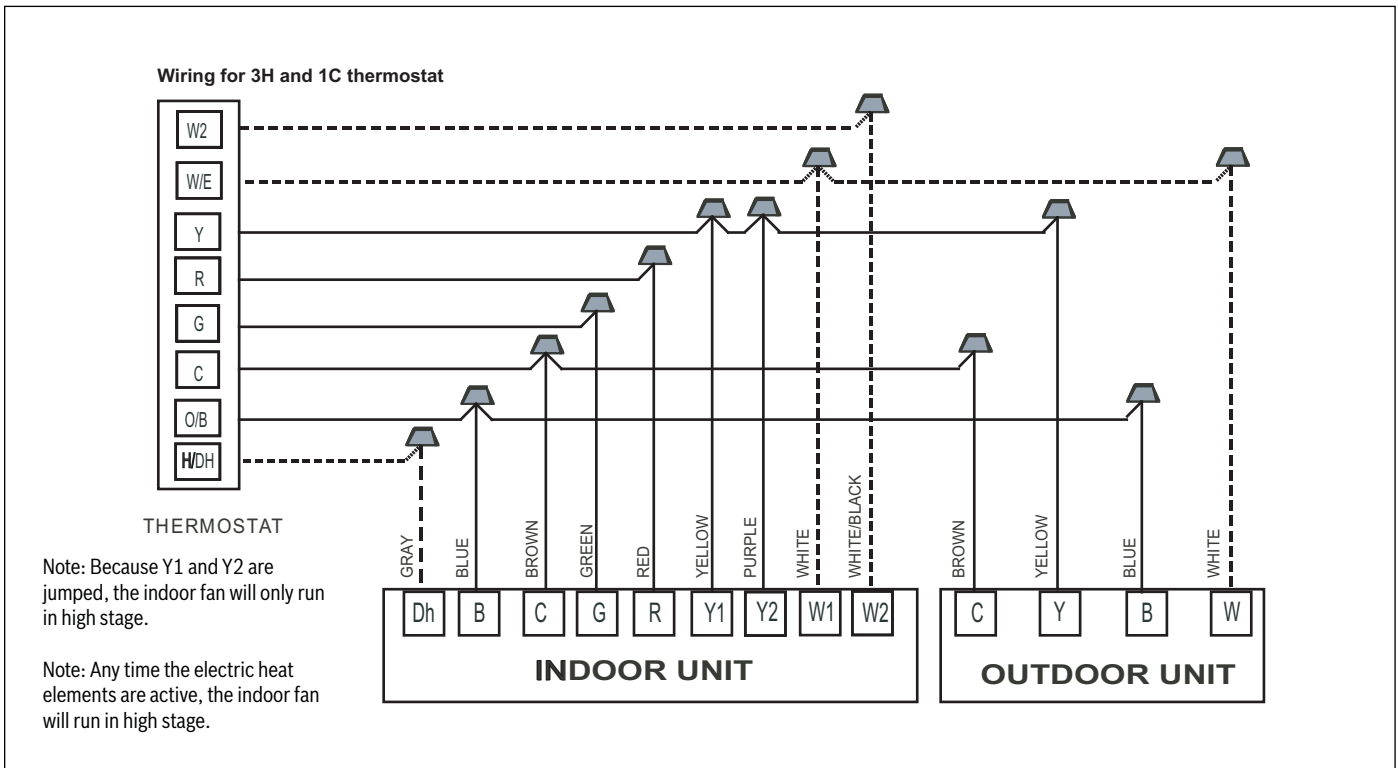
Wiring for 3H and 1C thermostat

W2
W/E
Y
R
G
C
O/B
H/DH

THERMOSTAT

Note: Because Y1 and Y2 are jumped, the indoor fan will only run in high stage.

Note: Any time the electric heat elements are active, the indoor fan will run in high stage.

GRAY
BLUE
BROWN
GREEN
RED
YELLOW
PURPLE
WHITE
WHITE/BLACK
BROWN
YELLOW
BLUE
WHITE

Dh
B
C
G
R
Y1
Y2
W1
W2

INDOOR UNIT

C
Y
B
W

OUTDOOR UNIT